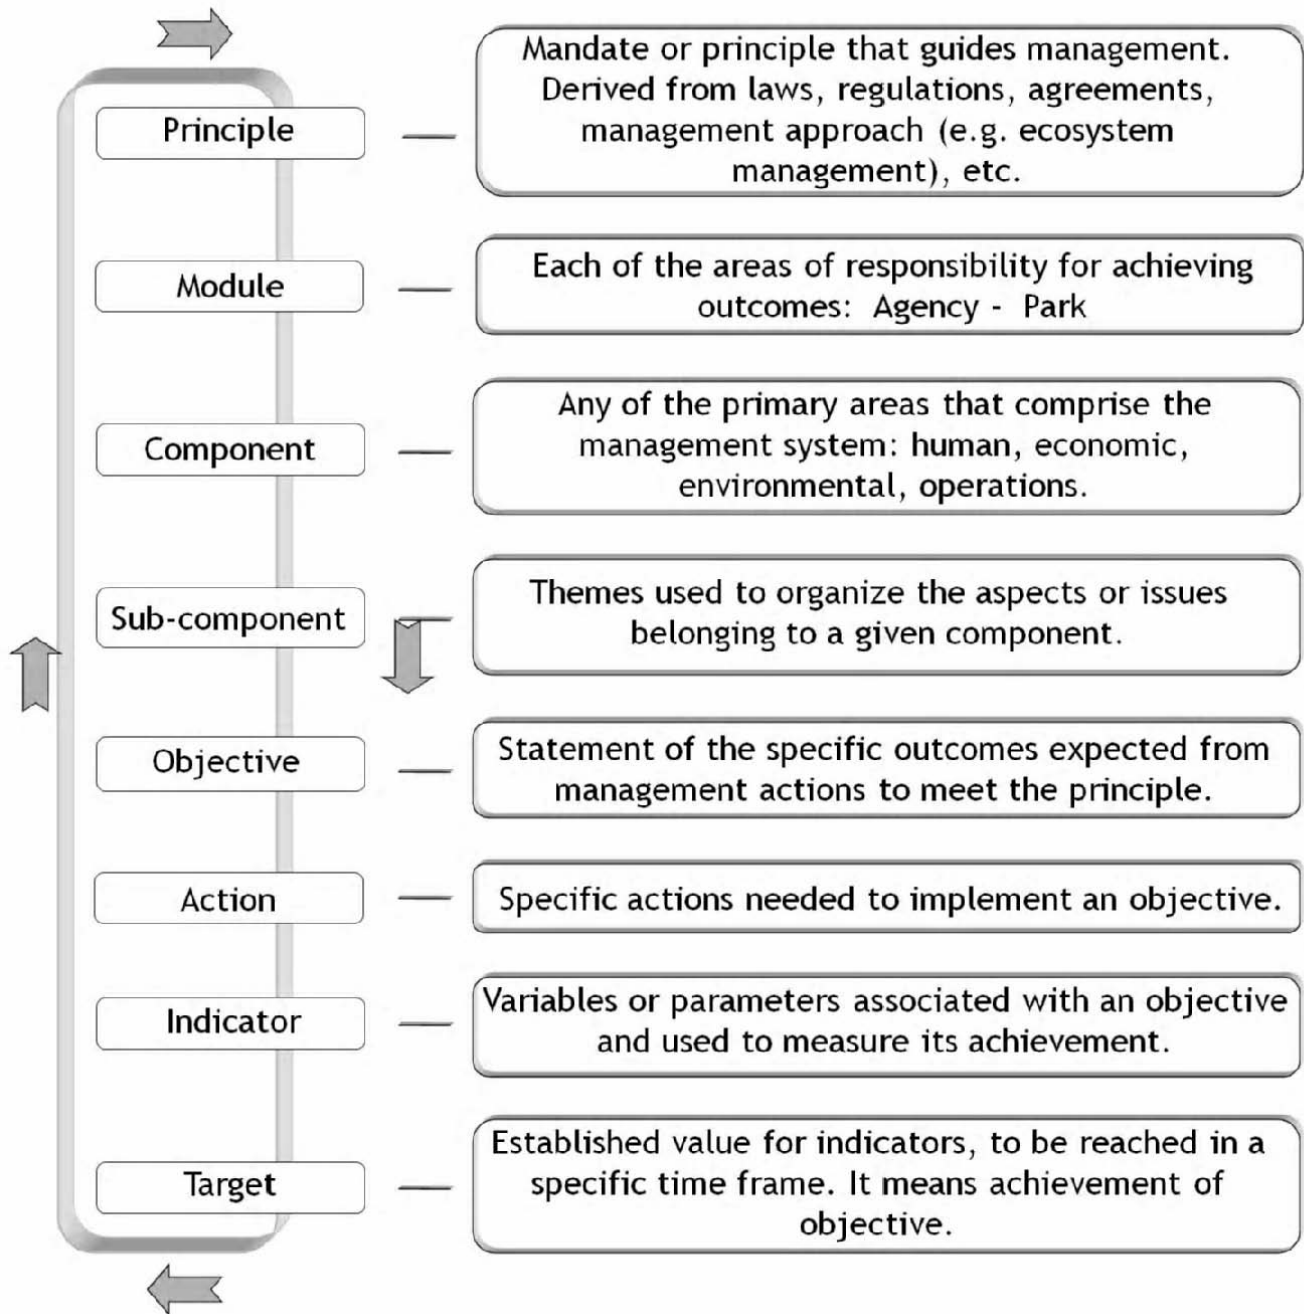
Principle

Mandate or principle that guides management. Derived from laws, regulations, agreements, management approach (e.g. ecosystem management), etc.

Module

Each of the areas of responsibility for achieving outcomes: Agency - Park

Component

Any of the primary areas that comprise the management system: human, economic, environmental, operations.

Sub-component

Themes used to organize the aspects or issues belonging to a given component.

Objective

Statement of the specific outcomes expected from management actions to meet the principle.

Action

Specific actions needed to implement an objective.

Indicator

Variables or parameters associated with an objective and used to measure its achievement.

Target

Established value for indicators, to be reached in a specific time frame. It means achievement of objective.